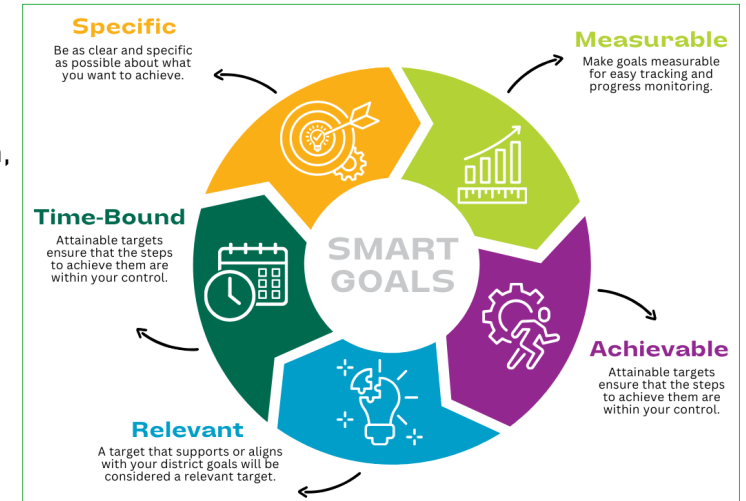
Specific
Be as clear and specific as possible about what you want to achieve.

Measurable
Make goals measurable for easy tracking and progress monitoring.

Time-Bound
Attainable targets ensure that the steps to achieve them are within your control.

SMART GOALS

Achievable
Attainable targets ensure that the steps to achieve them are within your control.

Relevant
A target that supports or aligns with your district goals will be considered a relevant target.